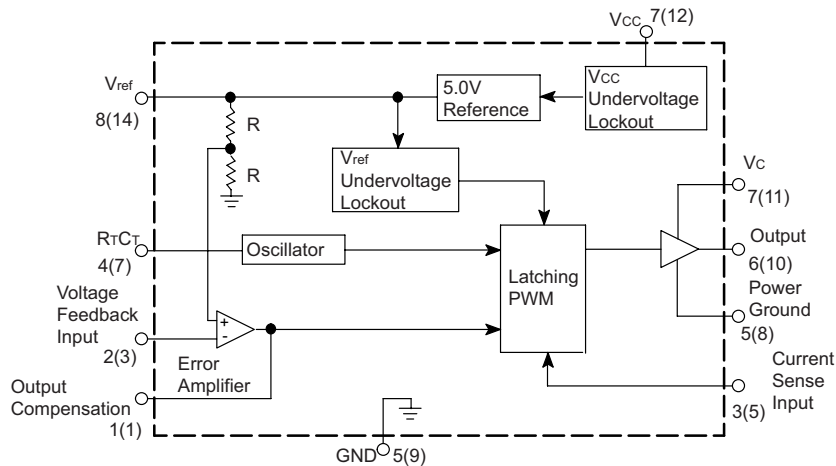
$V_{CC}$ 7(12)

$V_{ref}$
8(14)

5.0V Reference

$V_{CC}$ Undervoltage Lockout

R

R

$V_{ref}$ Undervoltage Lockout

$V_C$
7(11)

$R_TC_T$
4(7)

Oscillator

Latching PWM

Output
6(10)

Power Ground
5(8)

Voltage Feedback Input
2(3)

+
-

Error Amplifier

Current Sense Input
3(5)

Output Compensation
1(1)

GND 5(9)